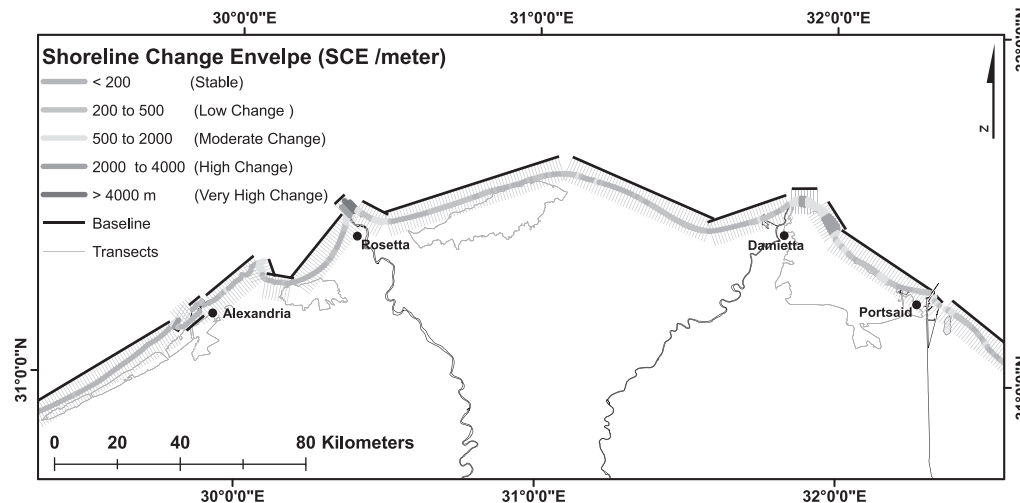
30°0'0"E
31°0'0"E
32°0'0"E

Shoreline Change Envelpe (SCE /meter)
< 200 (Stable)
200 to 500 (Low Change )
500 to 2000 (Moderate Change)
2000 to 4000 (High Change)
> 4000 m (Very High Change)
Baseline
Transects

N

Rosetta
Damietta
Alexandria
Portsaid

31°0'0"N
31°0'0"N

0 20 40 80 Kilometers

30°0'0"E
31°0'0"E
32°0'0"E